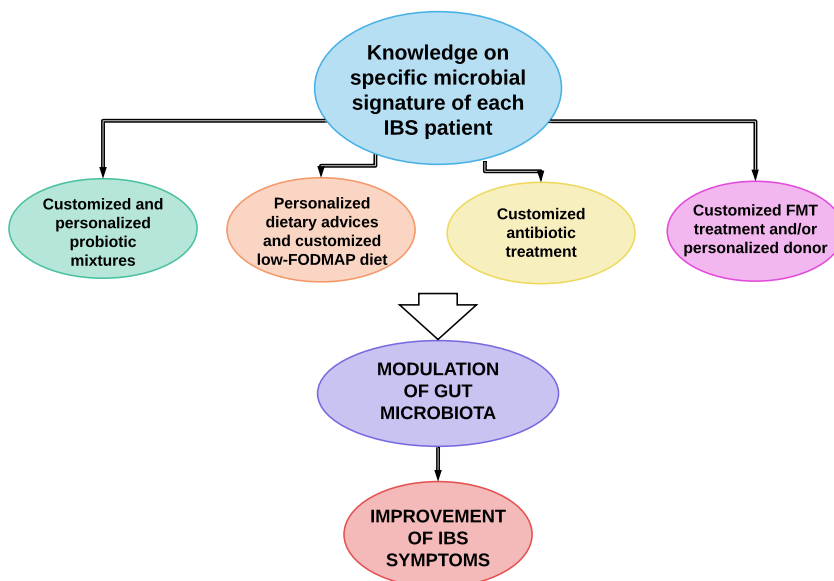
Knowledge on specific microbial signature of each IBS patient

Customized and personalized probiotic mixtures

Personalized dietary advices and customized low-FODMAP diet

Customized antibiotic treatment

Customized FMT treatment and/or personalized donor

MODULATION OF GUT MICROBIOTA

IMPROVEMENT OF IBS SYMPTOMS